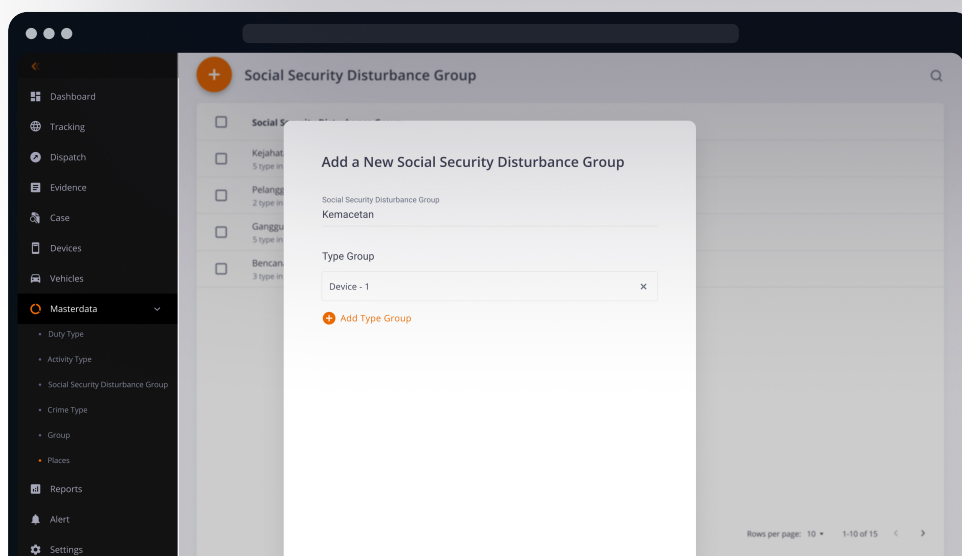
Dashboard
Tracking
Dispatch
Evidence
Case
Devices
Vehicles
Masterdata
Duty Type
Activity Type
Social Security Disturbance Group
Crime Type
Group
Places
Reports
Alert
Settings

Social Security Disturbance Group

Social Security Disturbance Group
Kejahat
5 type in
Pelangg
2 type in
Ganggu
5 type in
Bencana
3 type in

Add a New Social Security Disturbance Group

Social Security Disturbance Group
Kemacetan

Type Group

Device - 1 ×

Add Type Group

Rows per page: 10 ▾ 1-10 of 15